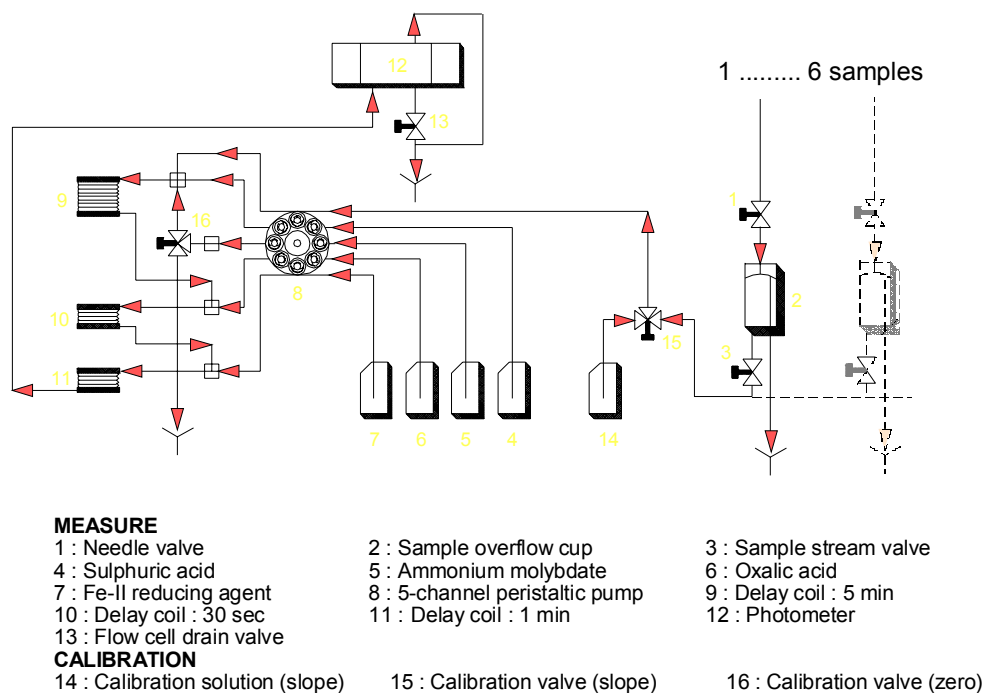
12

13

1 ......... 6 samples

1

9

16

2

8

10

3

15

11

7 6 5 4 14

**MEASURE**
1 : Needle valve
2 : Sample overflow cup
3 : Sample stream valve
4 : Sulphuric acid
5 : Ammonium molybdate
6 : Oxalic acid
7 : Fe-II reducing agent
8 : 5-channel peristaltic pump
9 : Delay coil : 5 min
10 : Delay coil : 30 sec
11 : Delay coil : 1 min
12 : Photometer
13 : Flow cell drain valve
**CALIBRATION**
14 : Calibration solution (slope)
15 : Calibration valve (slope)
16 : Calibration valve (zero)